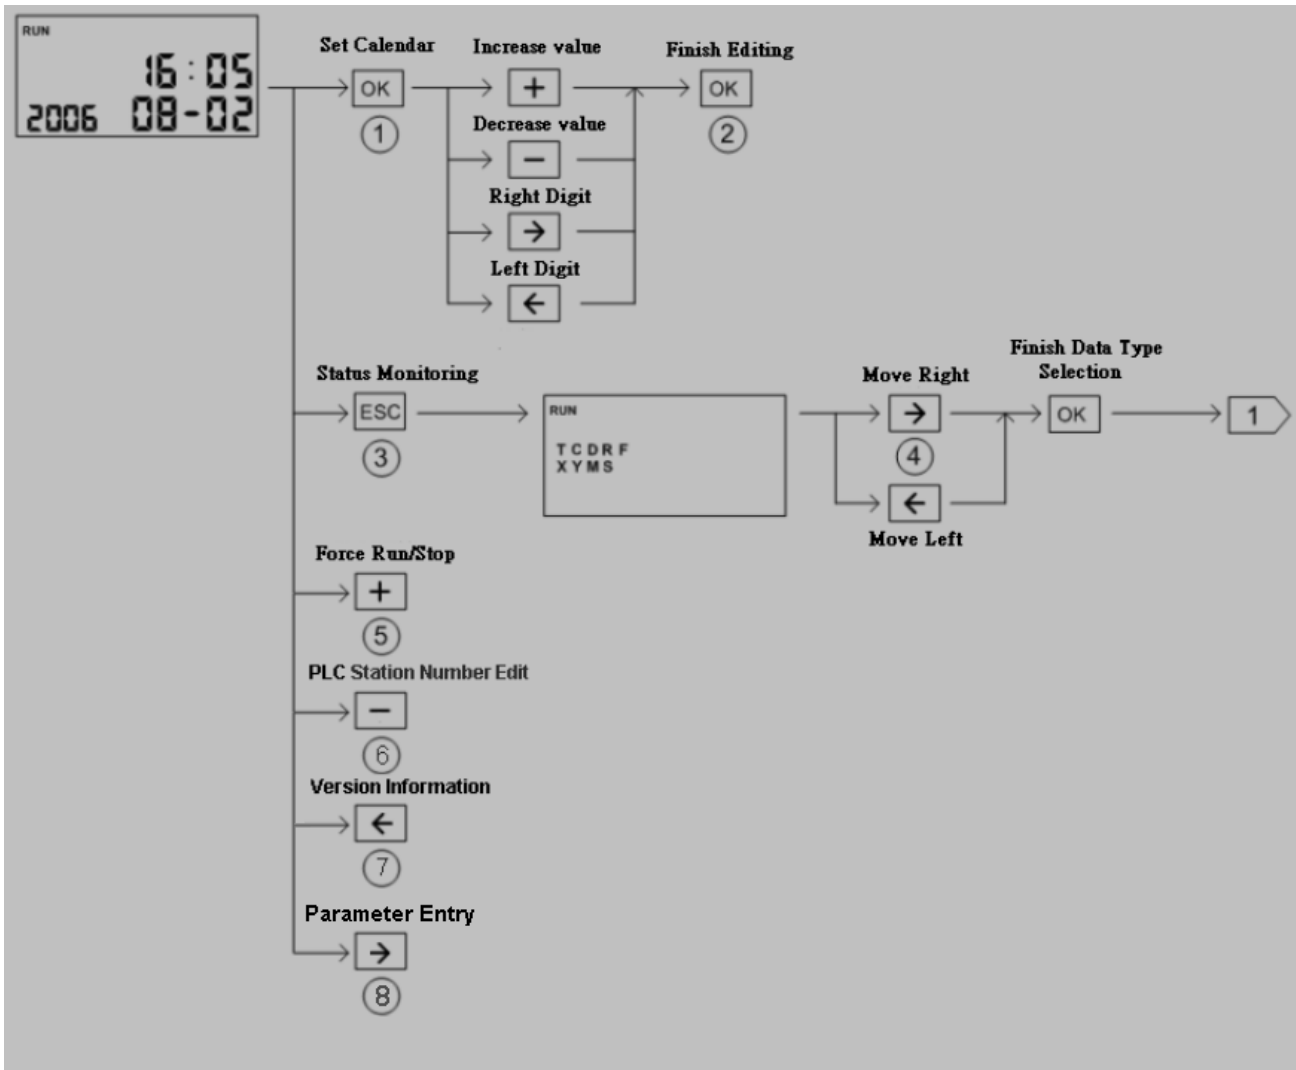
RUN
16:05
2006 08-02

Set Calendar
OK
①
Increase value
+
Decrease value
−
Right Digit
→
Left Digit
←
Finish Editing
OK
②

Status Monitoring
ESC
③
RUN
T C D R F
X Y M S
Move Right
→
④
←
Move Left
Finish Data Type Selection
OK
1

Force Run/Stop
+
⑤
PLC Station Number Edit
−
⑥
Version Information
←
⑦
Parameter Entry
→
⑧